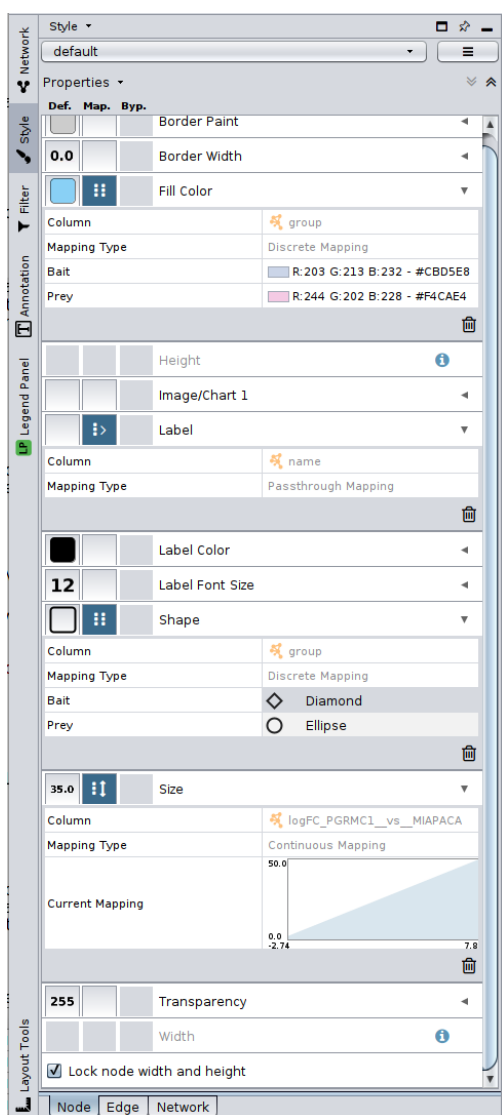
Network
Style
Filter
Annotation
Legend Panel
Layout Tools

Style ▾
default
Properties ▾
Def. Map. Byp.

Border Paint
0.0 Border Width
Fill Color

| | |
|---|---|
| Column | group |
| Mapping Type | Discrete Mapping |
| Bait | R:203 G:213 B:232 - #CBD5E8 |
| Prey | R:244 G:202 B:228 - #F4CAE4 |

Height
Image/Chart 1
Label

| | |
|---|---|
| Column | name |
| Mapping Type | Passthrough Mapping |

Label Color
12 Label Font Size
Shape

| | |
|---|---|
| Column | group |
| Mapping Type | Discrete Mapping |
| Bait | Diamond |
| Prey | Ellipse |

35.0 Size

| | |
|---|---|
| Column | logFC_PGRMC1__vs__MIAPACA |
| Mapping Type | Continuous Mapping |
| Current Mapping | 50.0 0.0 -2.74 7.8 |

255 Transparency
Width
Lock node width and height

Node Edge Network